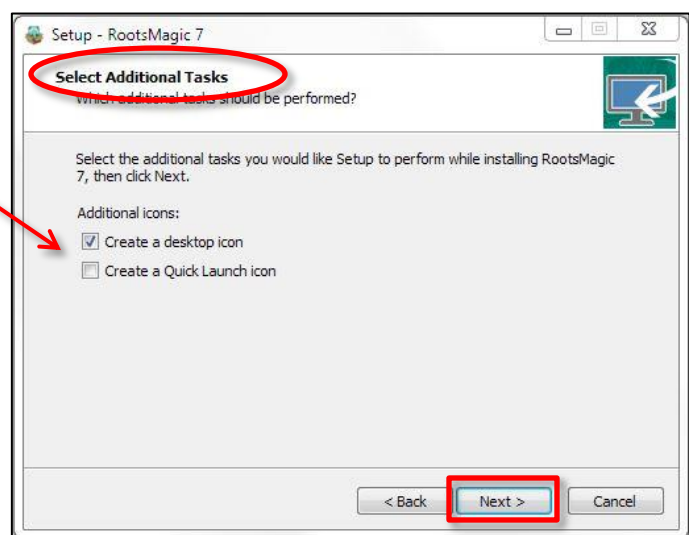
Setup - RootsMagic 7

Select Additional Tasks
Which additional tasks should be performed?

Select the additional tasks you would like Setup to perform while installing RootsMagic 7, then click Next.

Additional icons:

Create a desktop icon

Create a Quick Launch icon

< Back
Next >
Cancel